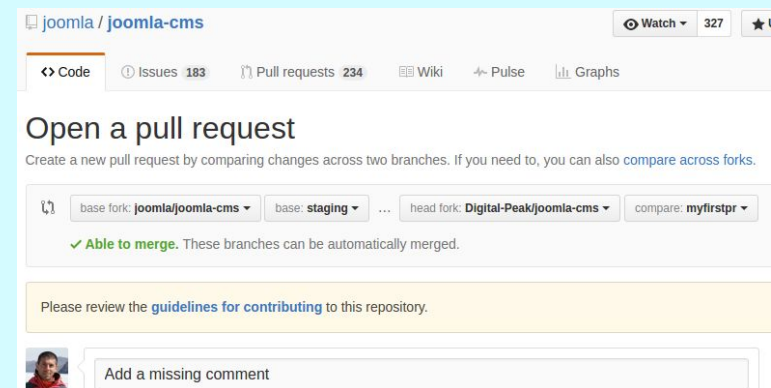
joomla / joomla-cms

Watch ▾ 327

<> Code

Issues 183

Pull requests 234

Wiki

Pulse

Graphs

Open a pull request

Create a new pull request by comparing changes across two branches. If you need to, you can also compare across forks.

base fork: joomla/joomla-cms ▾

base: staging ▾

...

head fork: Digital-Peak/joomla-cms ▾

compare: myfirstpr ▾

✓ Able to merge. These branches can be automatically merged.

Please review the guidelines for contributing to this repository.

Add a missing comment